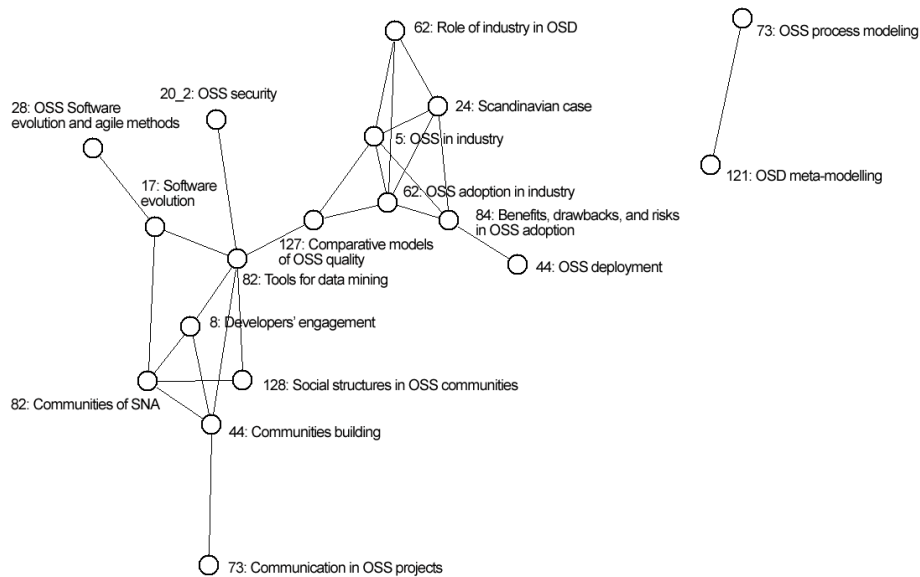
62: Role of industry in OSD

73: OSS process modeling

20_2: OSS security

28: OSS Software evolution and agile methods

24: Scandinavian case

5: OSS in industry

121: OSD meta-modelling

17: Software evolution

62: OSS adoption in industry

84: Benefits, drawbacks, and risks in OSS adoption

127: Comparative models of OSS quality

44: OSS deployment

82: Tools for data mining

8: Developers' engagement

128: Social structures in OSS communities

82: Communities of SNA

44: Communities building

73: Communication in OSS projects